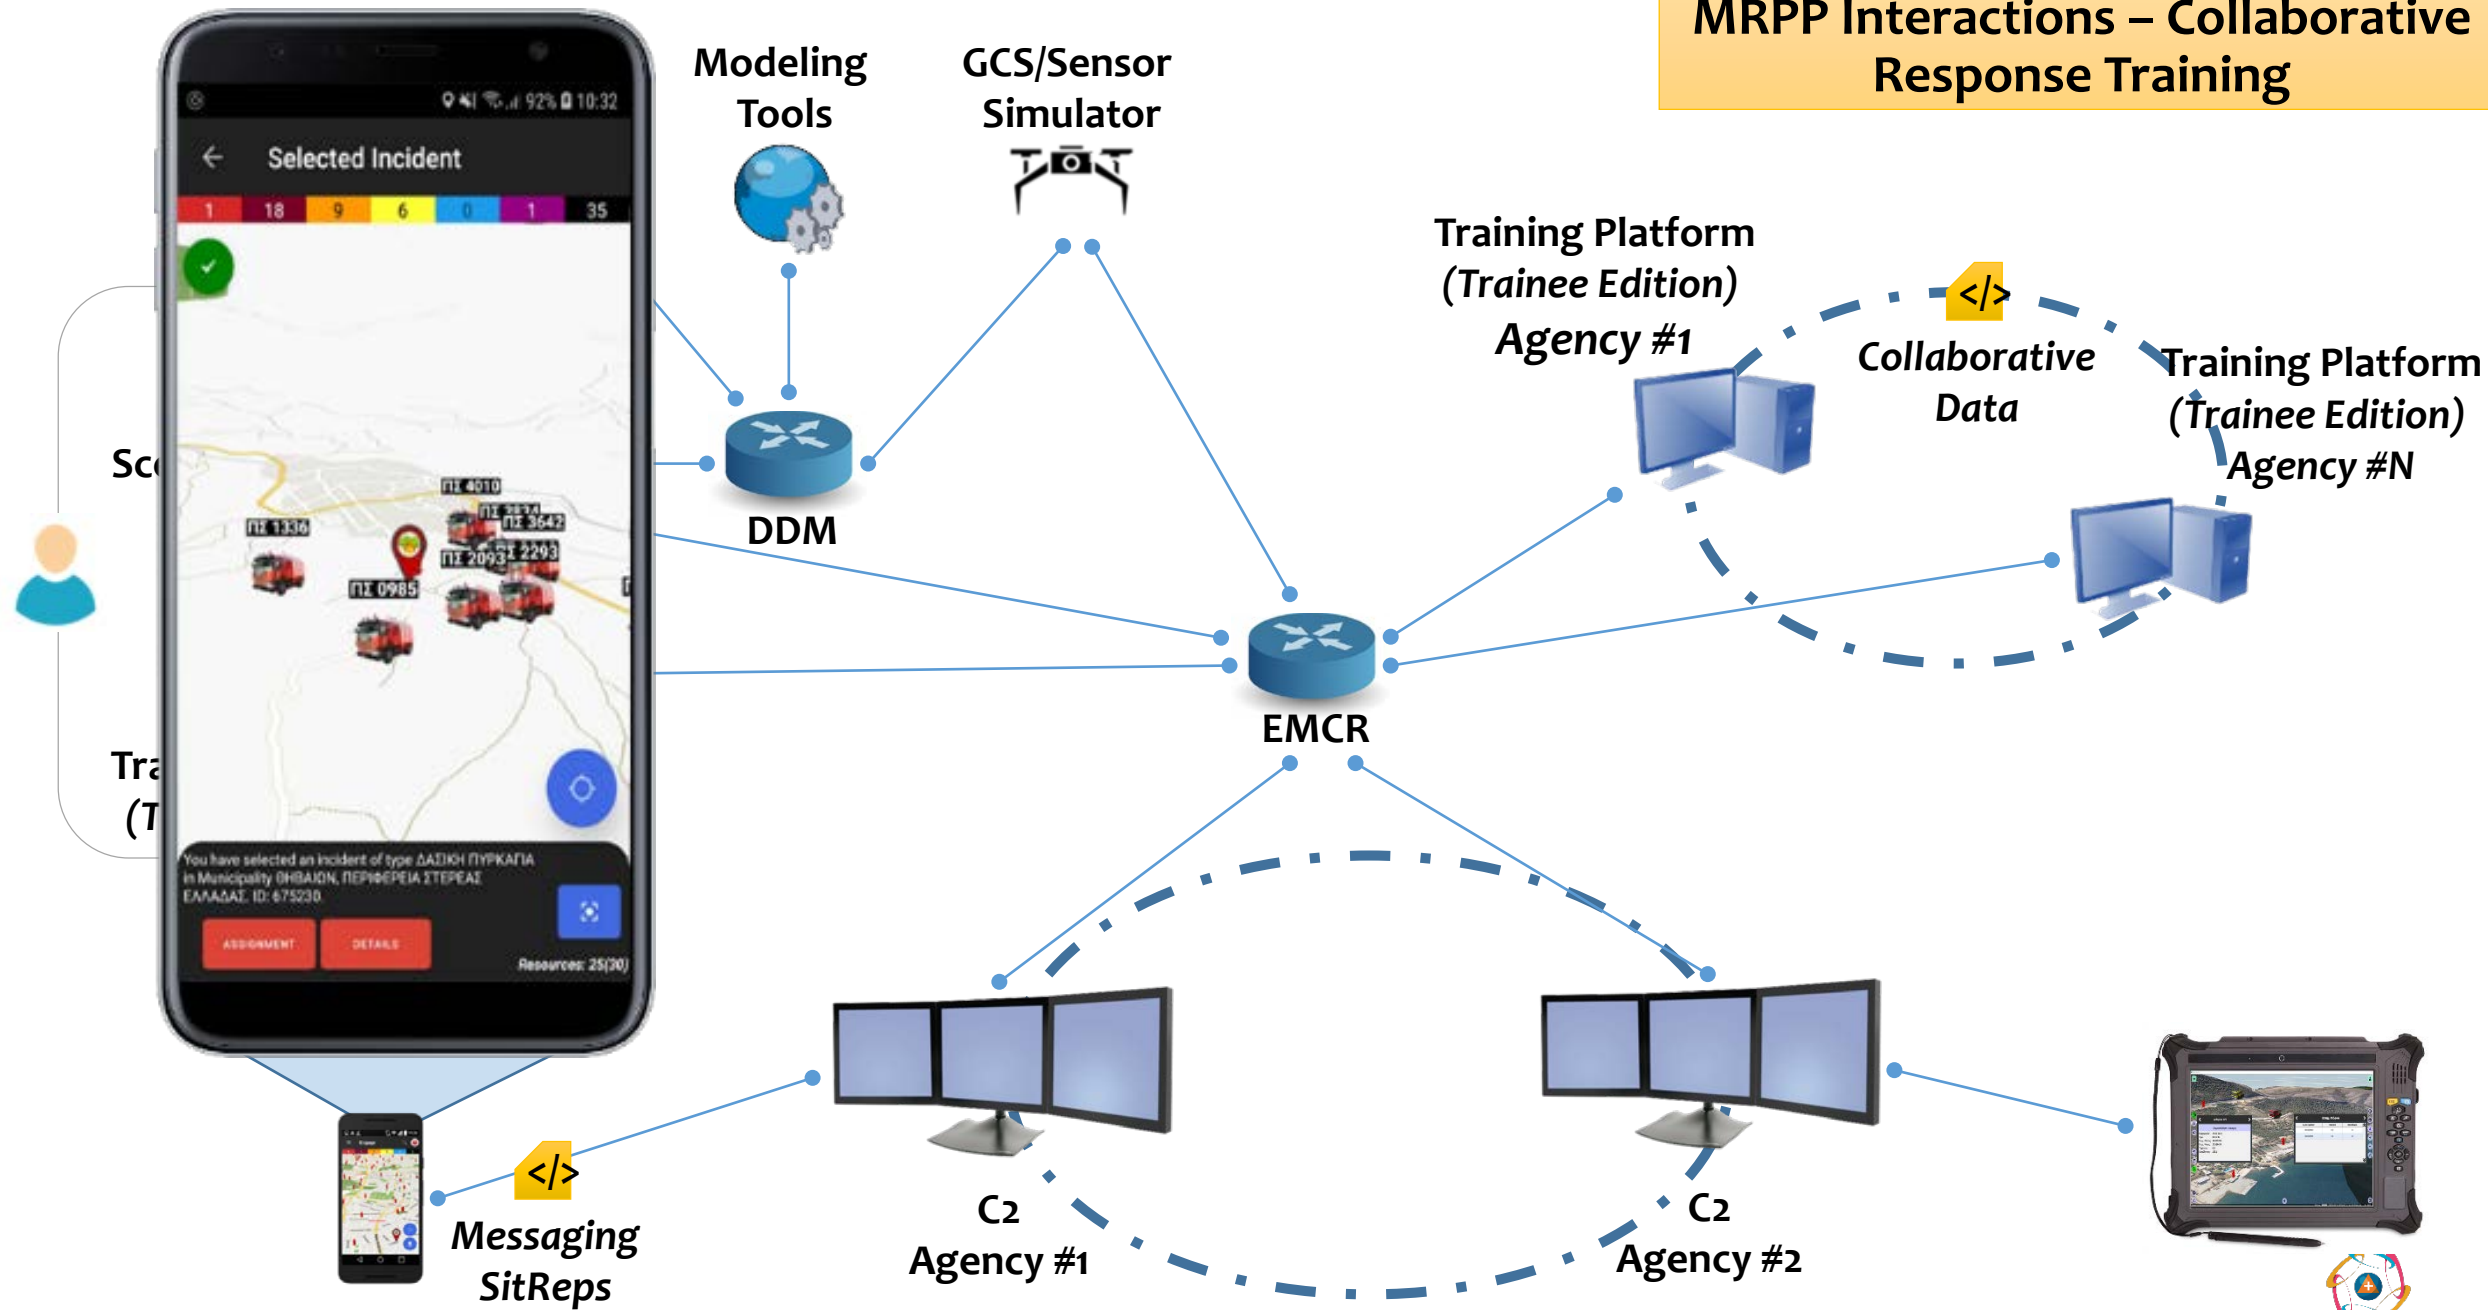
MRPP Interactions – Collaborative Response Training

Modeling Tools

GCS/Sensor Simulator

Training Platform (Trainee Edition) Agency #1

Collaborative Data

Training Platform (Trainee Edition) Agency #N

92% 10:32

Selected Incident

| 1 | 18 | 9 | 6 | 0 | 1 | 35 |
|---|---|---|---|---|---|---|

ΠΣ 4010

ΠΣ 1336

ΠΣ 3642

ΠΣ 2093

Σ 2293

ΠΣ 0985

You have selected an incident of type ΔΑΣΙΚΗ ΠΥΡΚΑΓΙΑ in Municipality ΘΗΒΑΙΩΝ, ΠΕΡΙΦΕΡΕΙΑ ΣΤΕΡΕΑΣ ΕΛΛΑΔΑΣ. ID: 675230.

ASSIGNMENT

DETAILS

Resources: 25(30)

Sc

Tra

(T

DDM

EMCR

Messaging SitReps

C2 Agency #1

C2 Agency #2